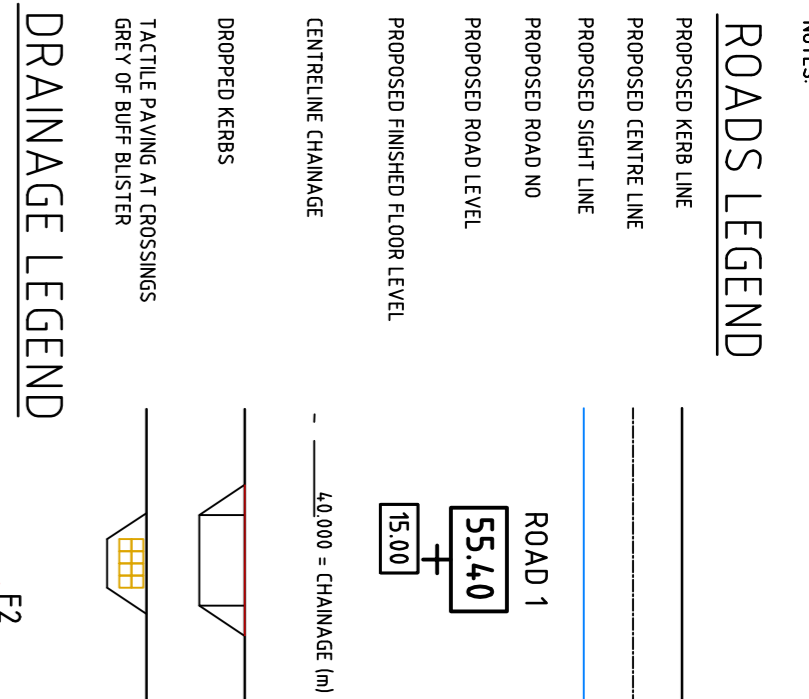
NOTES:

ROADS LEGEND

PROPOSED KERB LINE

PROPOSED CENTRE LINE

PROPOSED SIGHT LINE

PROPOSED ROAD NO

ROAD 1

PROPOSED ROAD LEVEL

55.40

PROPOSED FINISHED FLOOR LEVEL

15.00

CENTRELINE CHAINAGE

40.000 = CHAINAGE (m)

DROPPED KERBS

TACTILE PAVING AT CROSSINGS GREY OF BUFF BLISTER

DRAINAGE LEGEND

F2